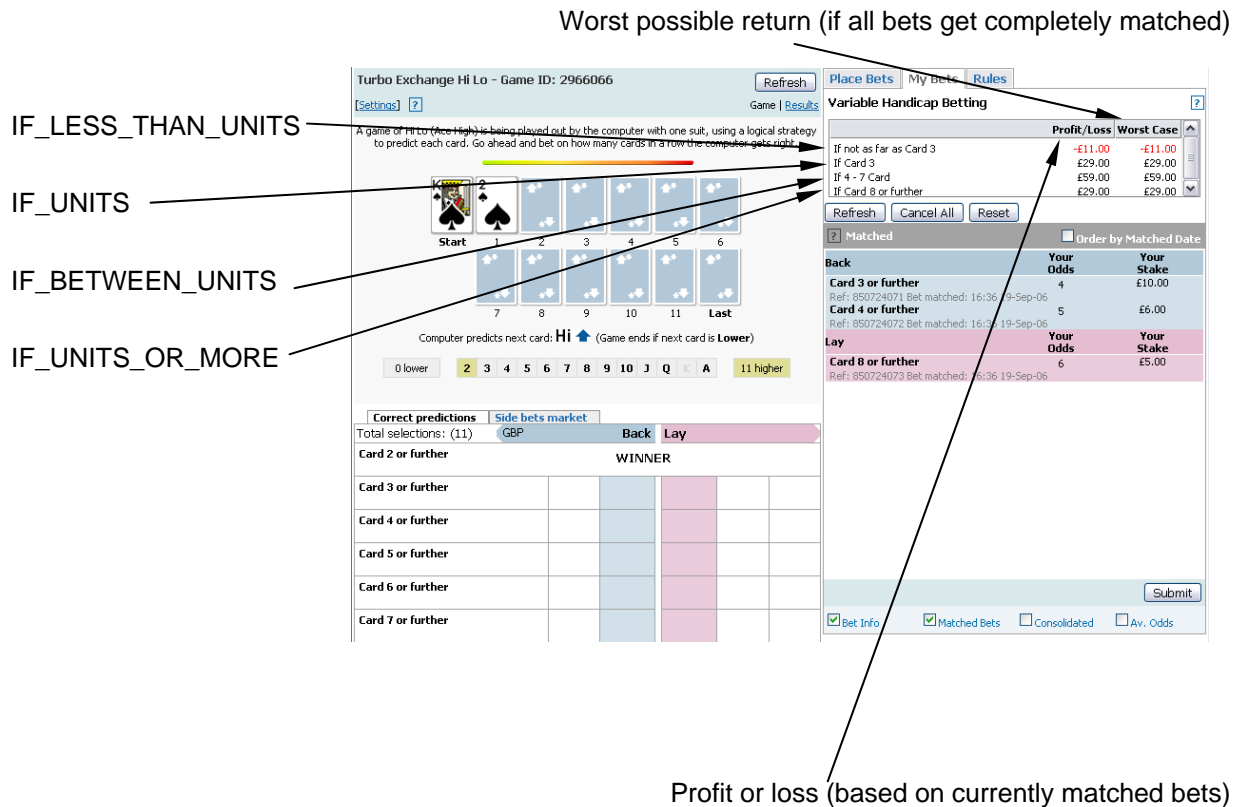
Worst possible return (if all bets get completely matched)

IF_LESS_THAN_UNITS

IF_UNITS

IF_BETWEEN_UNITS

IF_UNITS_OR_MORE

Turbo Exchange Hi Lo - Game ID: 2966066

Refresh

[Settings] ?

Game | Results

A game of Hi Lo (Ace High) is being played out by the computer with one suit, using a logical strategy to predict each card. Go ahead and bet on how many cards in a row the computer gets right.

K 2

Start 1 2 3 4 5 6

7 8 9 10 11 Last

Computer predicts next card: Hi (Game ends if next card is Lower)

0 lower

2 3 4 5 6 7 8 9 10 J Q K A

11 higher

Correct predictions | Side bets market

Total selections: (11)

GBP Back Lay

Card 2 or further WINNER

Card 3 or further

Card 4 or further

Card 5 or further

Card 6 or further

Card 7 or further

Place Bets | My Bets | Rules

Variable Handicap Betting

?

| | Profit/Loss | Worst Case |
|---|---|---|
| If not as far as Card 3 | -£11.00 | -£11.00 |
| If Card 3 | £29.00 | £29.00 |
| If 4 - 7 Card | £59.00 | £59.00 |
| If Card 8 or further | £29.00 | £29.00 |

Refresh Cancel All Reset

? Matched

Order by Matched Date

| Back | Your Odds | Your Stake |
|---|---|---|
| Card 3 or further<br>Ref: 850724071 Bet matched: 16:36 19-Sep-06 | 4 | £10.00 |
| Card 4 or further<br>Ref: 850724072 Bet matched: 16:36 19-Sep-06 | 5 | £6.00 |

| Lay | Your Odds | Your Stake |
|---|---|---|
| Card 8 or further<br>Ref: 850724073 Bet matched: 16:36 19-Sep-06 | 6 | £5.00 |

Submit

Bet Info Matched Bets Consolidated Av. Odds

Profit or loss (based on currently matched bets)